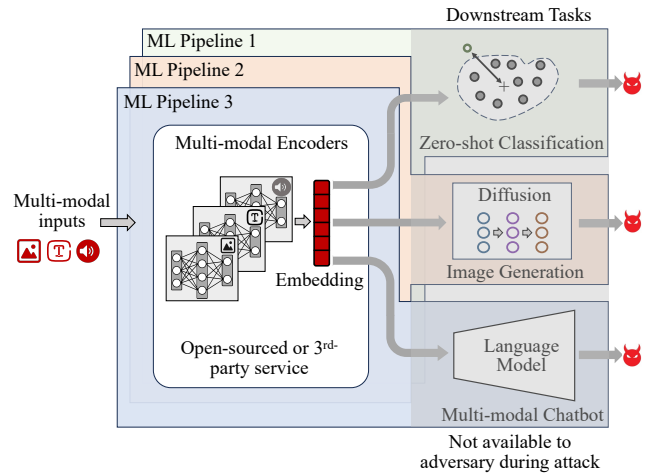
Downstream Tasks

ML Pipeline 1

ML Pipeline 2

ML Pipeline 3

Multi-modal Encoders

T

Multi-modal inputs

T

Embedding

Open-sourced or 3$^{rd}$-party service

Zero-shot Classification

Diffusion

Image Generation

Language Model

Multi-modal Chatbot

Not available to adversary during attack